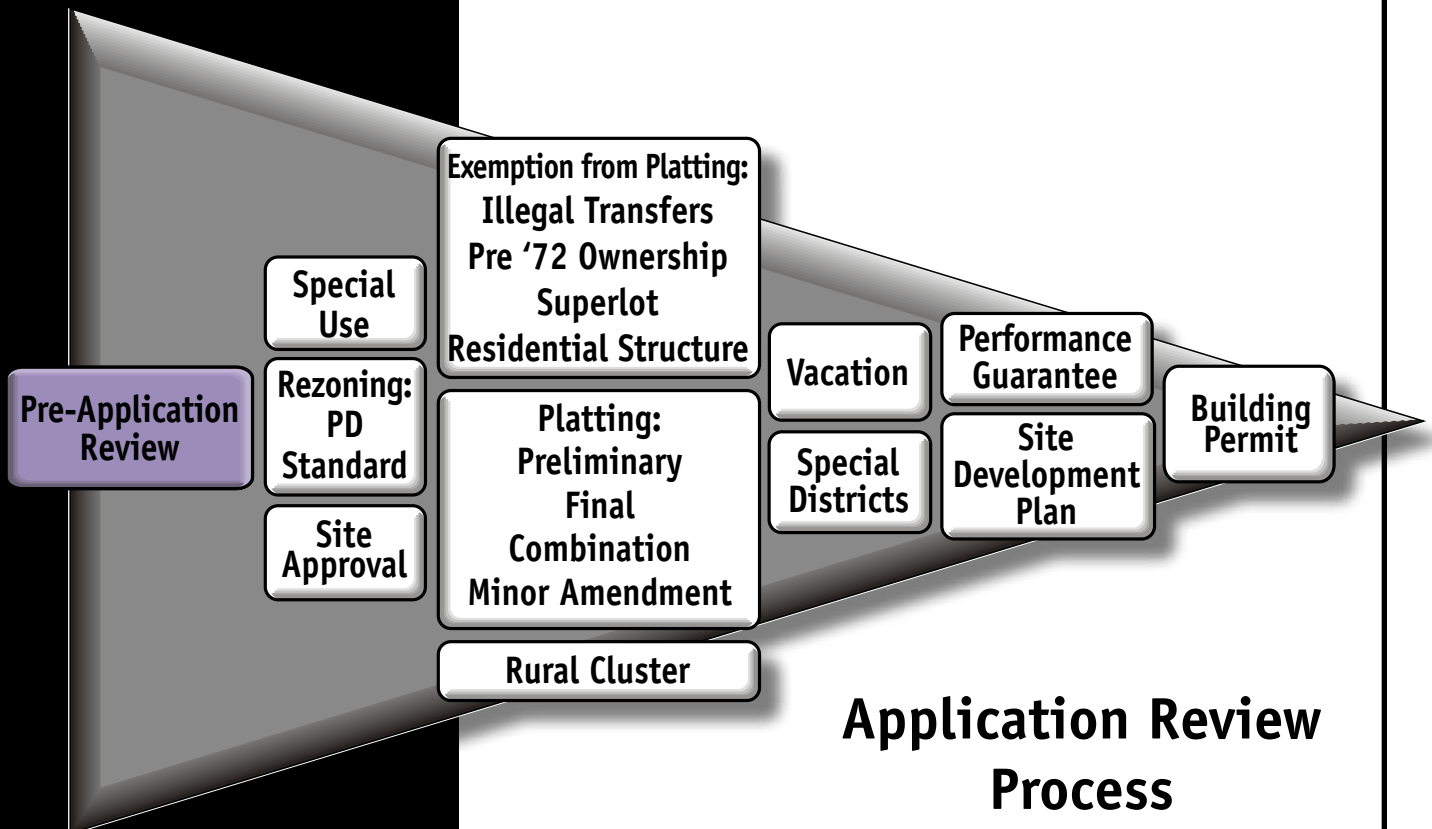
Pre-Application Review

Special Use

Rezoning: PD Standard

Site Approval

Exemption from Platting: Illegal Transfers Pre '72 Ownership Superlot Residential Structure

Platting: Preliminary Final Combination Minor Amendment

Rural Cluster

Vacation

Special Districts

Performance Guarantee

Site Development Plan

Building Permit

Application Review Process